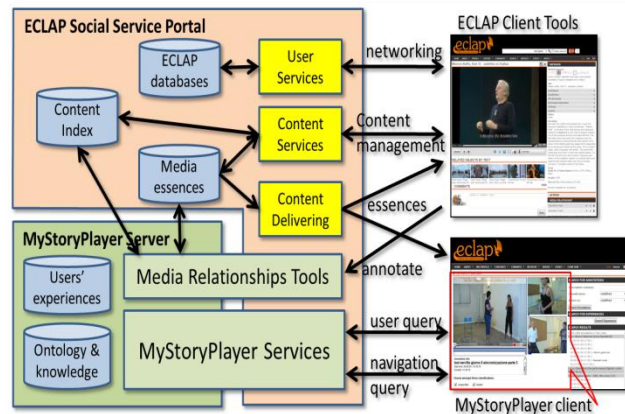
ECLAP Social Service Portal

ECLAP databases

User Services

ECLAP Client Tools

networking

Content Index

Content Services

Content management

Media essences

Content Delivering

essences

MyStoryPlayer Server

Users' experiences

Media Relationships Tools

annotate

Ontology & knowledge

MyStoryPlayer Services

user query

navigation query

MyStoryPlayer client